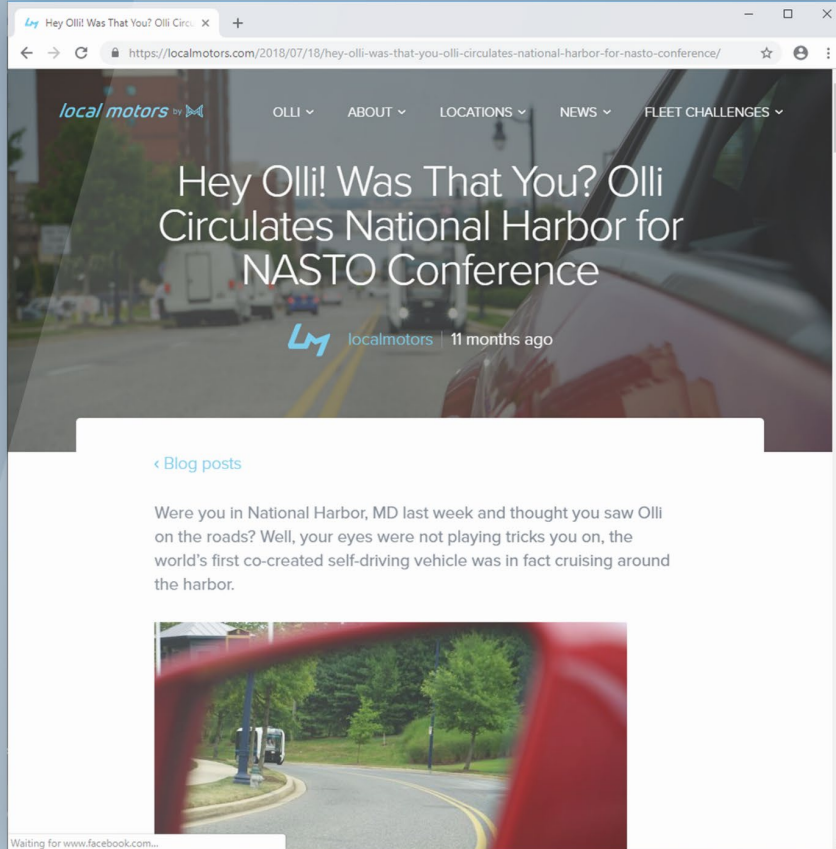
Hey Olli! Was That You? Olli Circu ×
+

https://localmotors.com/2018/07/18/hey-olli-was-that-you-olli-circulates-national-harbor-for-nasto-conference/

local motors by

OLLI
ABOUT
LOCATIONS
NEWS
FLEET CHALLENGES

Hey Olli! Was That You? Olli Circulates National Harbor for NASTO Conference

LM
localmotors | 11 months ago

‹ Blog posts

Were you in National Harbor, MD last week and thought you saw Olli on the roads? Well, your eyes were not playing tricks you on, the world's first co-created self-driving vehicle was in fact cruising around the harbor.

Waiting for www.facebook.com...